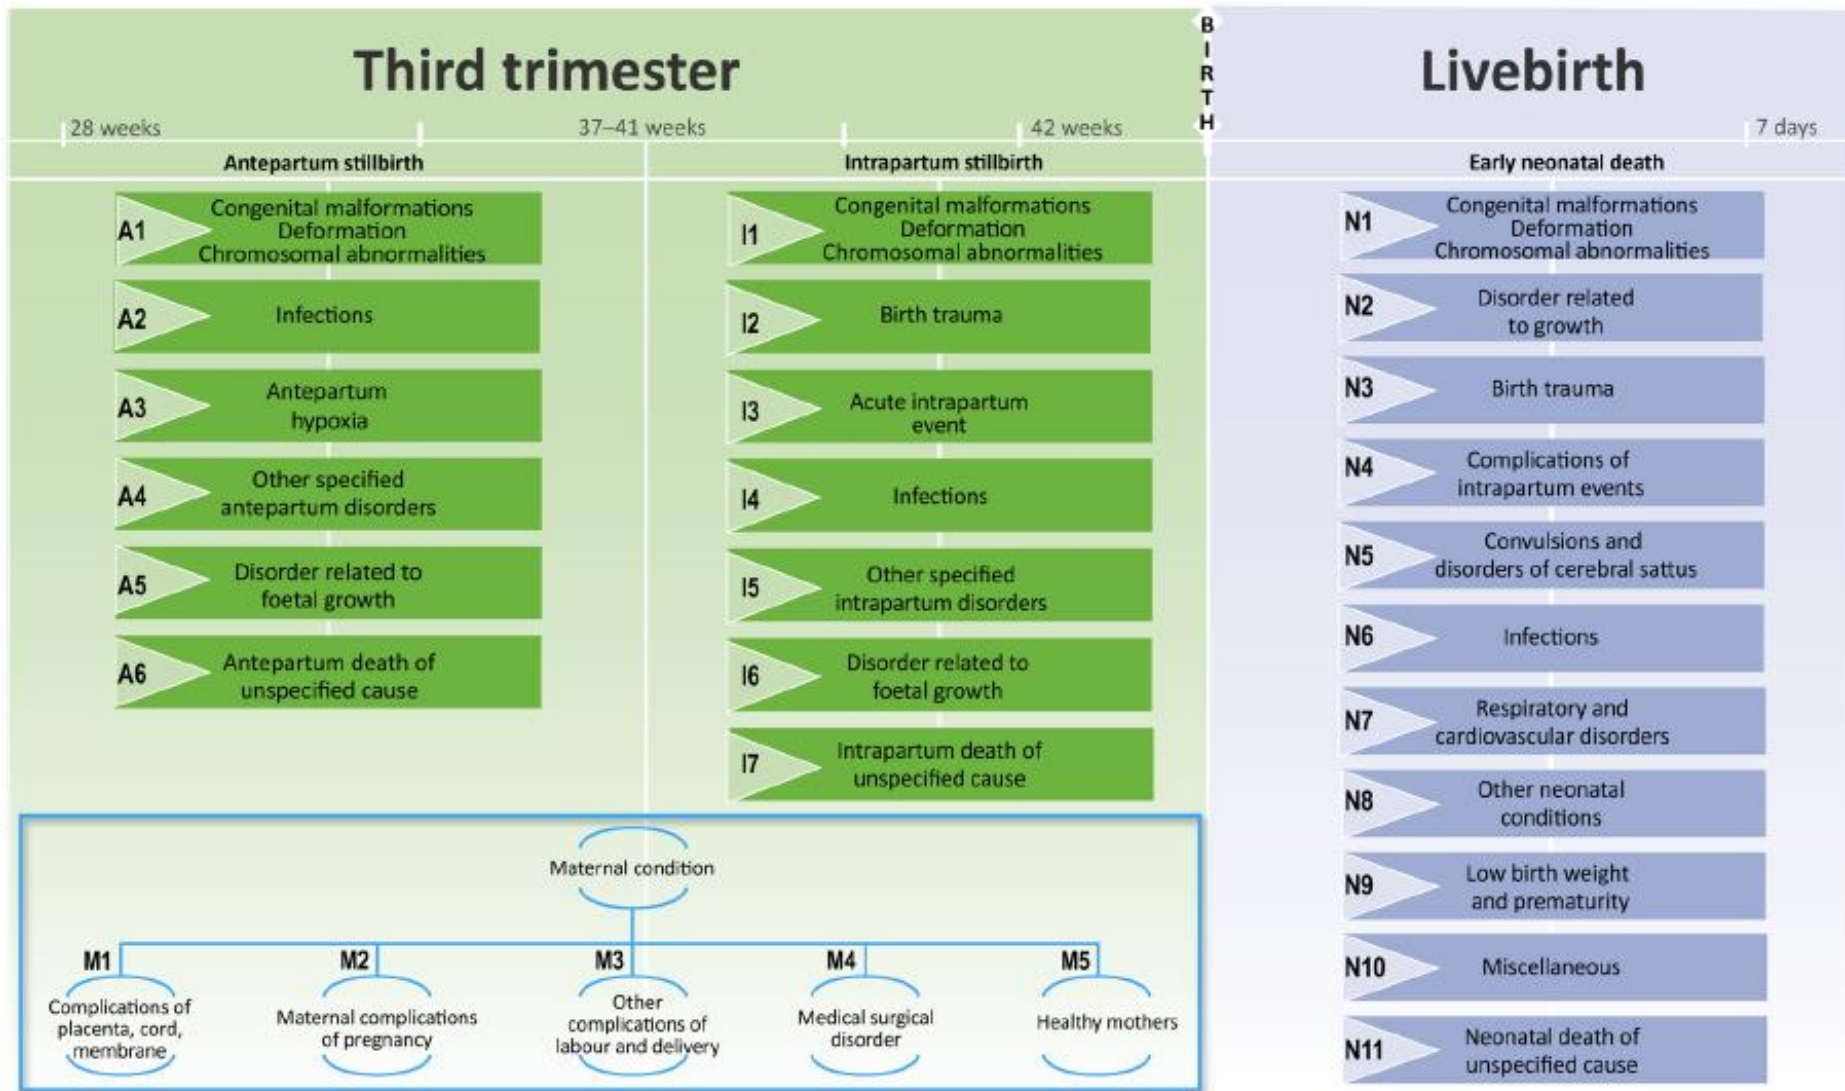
Third trimester

BIRTH

Livebirth

28 weeks

37–41 weeks

42 weeks

7 days

Antepartum stillbirth

Intrapartum stillbirth

Early neonatal death

A1 Congenital malformations Deformation Chromosomal abnormalities

A2 Infections

A3 Antepartum hypoxia

A4 Other specified antepartum disorders

A5 Disorder related to foetal growth

A6 Antepartum death of unspecified cause

I1 Congenital malformations Deformation Chromosomal abnormalities

I2 Birth trauma

I3 Acute intrapartum event

I4 Infections

I5 Other specified intrapartum disorders

I6 Disorder related to foetal growth

I7 Intrapartum death of unspecified cause

N1 Congenital malformations Deformation Chromosomal abnormalities

N2 Disorder related to growth

N3 Birth trauma

N4 Complications of intrapartum events

N5 Convulsions and disorders of cerebral sattus

N6 Infections

N7 Respiratory and cardiovascular disorders

N8 Other neonatal conditions

N9 Low birth weight and prematurity

N10 Miscellaneous

N11 Neonatal death of unspecified cause

Maternal condition

M1 Complications of placenta, cord, membrane

M2 Maternal complications of pregnancy

M3 Other complications of labour and delivery

M4 Medical surgical disorder

M5 Healthy mothers